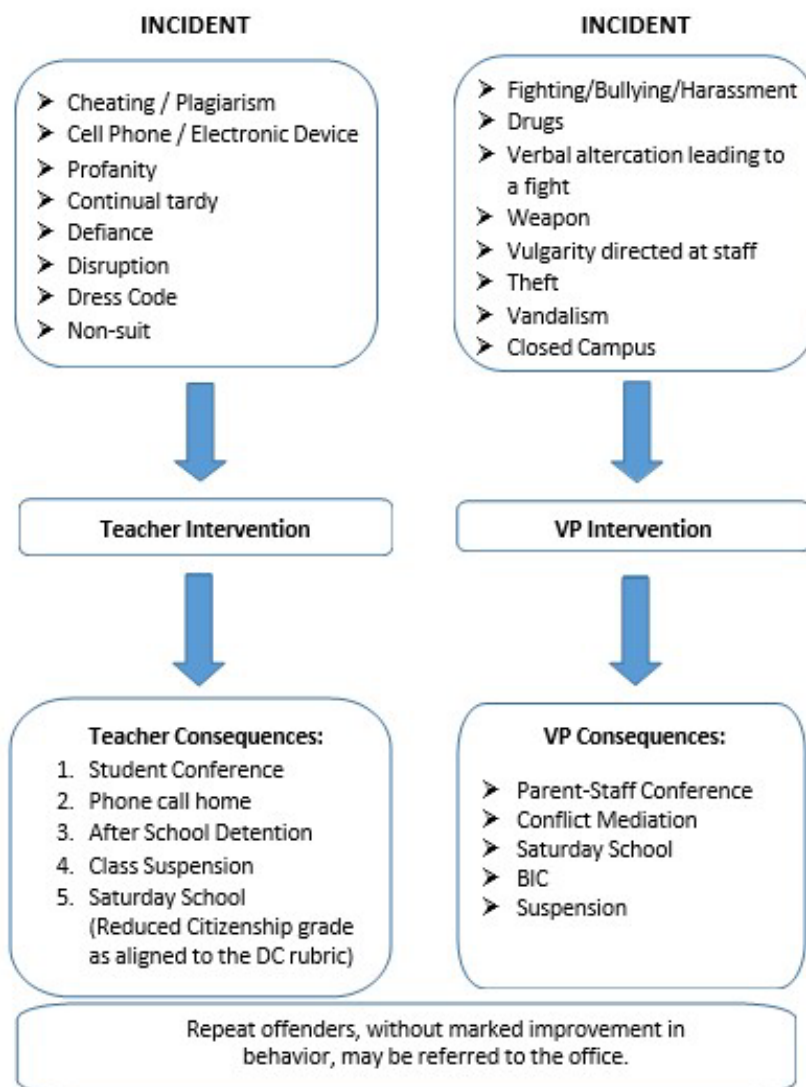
INCIDENT

- Cheating / Plagiarism
- Cell Phone / Electronic Device
- Profanity
- Continual tardy
- Defiance
- Disruption
- Dress Code
- Non-suit

Teacher Intervention

Teacher Consequences:
1. Student Conference
2. Phone call home
3. After School Detention
4. Class Suspension
5. Saturday School (Reduced Citizenship grade as aligned to the DC rubric)

INCIDENT

- Fighting/Bullying/Harassment
- Drugs
- Verbal altercation leading to a fight
- Weapon
- Vulgarity directed at staff
- Theft
- Vandalism
- Closed Campus

VP Intervention

VP Consequences:

- Parent-Staff Conference
- Conflict Mediation
- Saturday School
- BIC
- Suspension

Repeat offenders, without marked improvement in behavior, may be referred to the office.